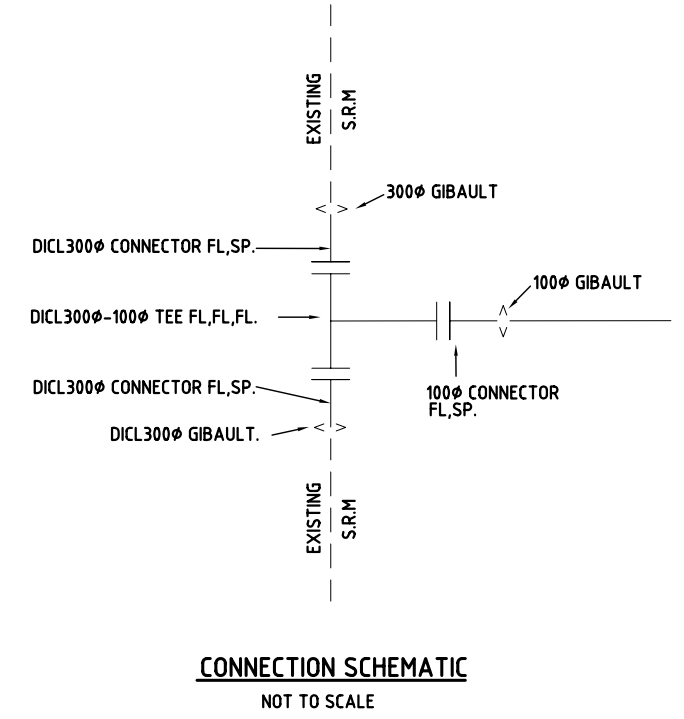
EXISTING
S.R.M

300ø GIBAULT

DICL300ø CONNECTOR FL,SP.

100ø GIBAULT

DICL300ø-100ø TEE FL,FL,FL.

DICL300ø CONNECTOR FL,SP.

100ø CONNECTOR
FL,SP.

DICL300ø GIBAULT.

EXISTING
S.R.M

CONNECTION SCHEMATIC

NOT TO SCALE